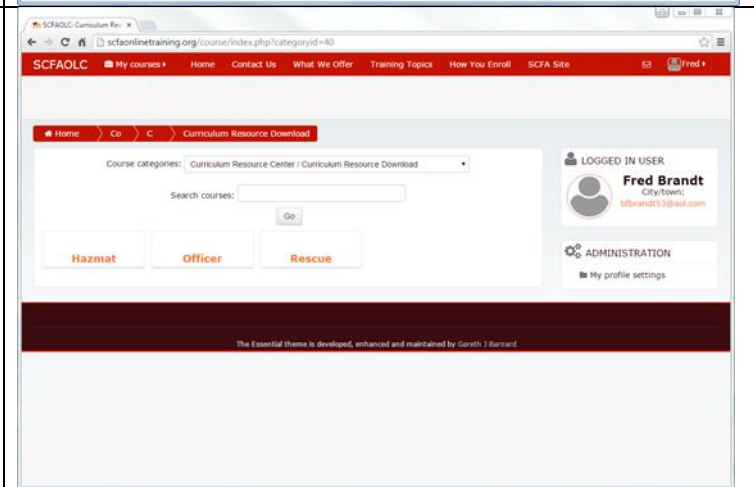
SCFAOLC: Curriculum Res ×

scfaonlinetraining.org/course/index.php?categoryid=40

SCFAOLC My courses ▸ Home Contact Us What We Offer Training Topics How You Enroll SCFA Site Fred ▸

Home Co C Curriculum Resource Download

Course categories: Curriculum Resource Center / Curriculum Resource Download

Search courses:

Go

Hazmat

Officer

Rescue

LOGGED IN USER

Fred Brandt

City/town:

bfbrandt53@aol.com

ADMINISTRATION

My profile settings

The Essential theme is developed, enhanced and maintained by Gareth J Barnard